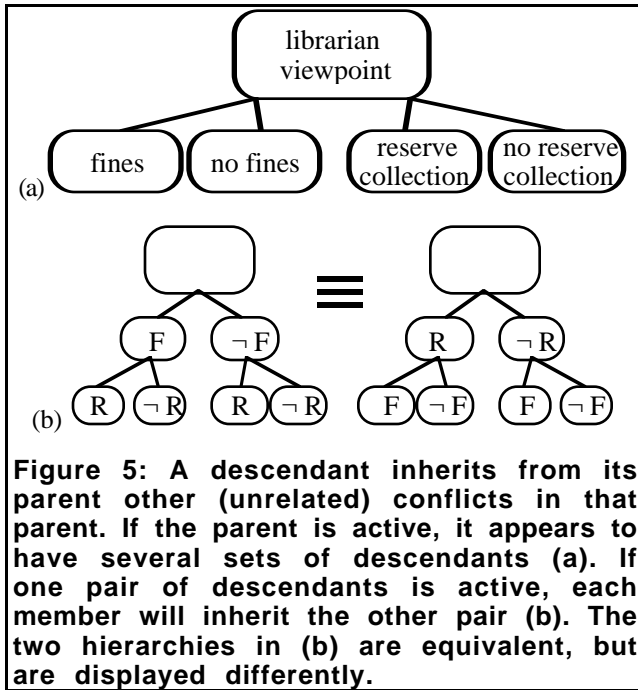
librarian viewpoint

(a) fines no fines reserve collection no reserve collection

(b)

F $\neg$ F

R $\neg$ R R $\neg$ R

$\equiv$

R $\neg$ R

F $\neg$ F F $\neg$ F

Figure 5: A descendant inherits from its parent other (unrelated) conflicts in that parent. If the parent is active, it appears to have several sets of descendants (a). If one pair of descendants is active, each member will inherit the other pair (b). The two hierarchies in (b) are equivalent, but are displayed differently.